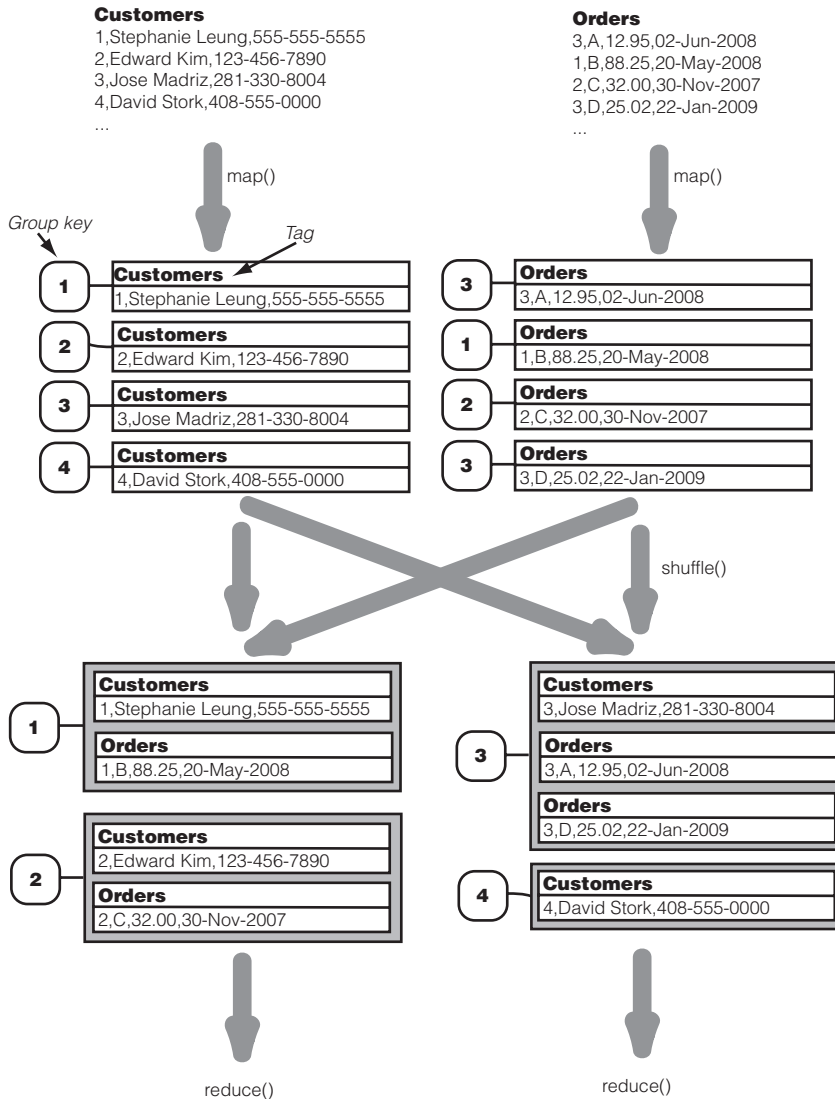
Customers
1,Stephanie Leung,555-555-5555
2,Edward Kim,123-456-7890
3,Jose Madriz,281-330-8004
4,David Stork,408-555-0000
...

Orders
3,A,12.95,02-Jun-2008
1,B,88.25,20-May-2008
2,C,32.00,30-Nov-2007
3,D,25.02,22-Jan-2009
...

map()

map()

Group key

Tag

1
Customers
1,Stephanie Leung,555-555-5555

2
Customers
2,Edward Kim,123-456-7890

3
Customers
3,Jose Madriz,281-330-8004

4
Customers
4,David Stork,408-555-0000

3
Orders
3,A,12.95,02-Jun-2008

1
Orders
1,B,88.25,20-May-2008

2
Orders
2,C,32.00,30-Nov-2007

3
Orders
3,D,25.02,22-Jan-2009

shuffle()

1
Customers
1,Stephanie Leung,555-555-5555
Orders
1,B,88.25,20-May-2008

2
Customers
2,Edward Kim,123-456-7890
Orders
2,C,32.00,30-Nov-2007

3
Customers
3,Jose Madriz,281-330-8004
Orders
3,A,12.95,02-Jun-2008
Orders
3,D,25.02,22-Jan-2009

4
Customers
4,David Stork,408-555-0000

reduce()

reduce()